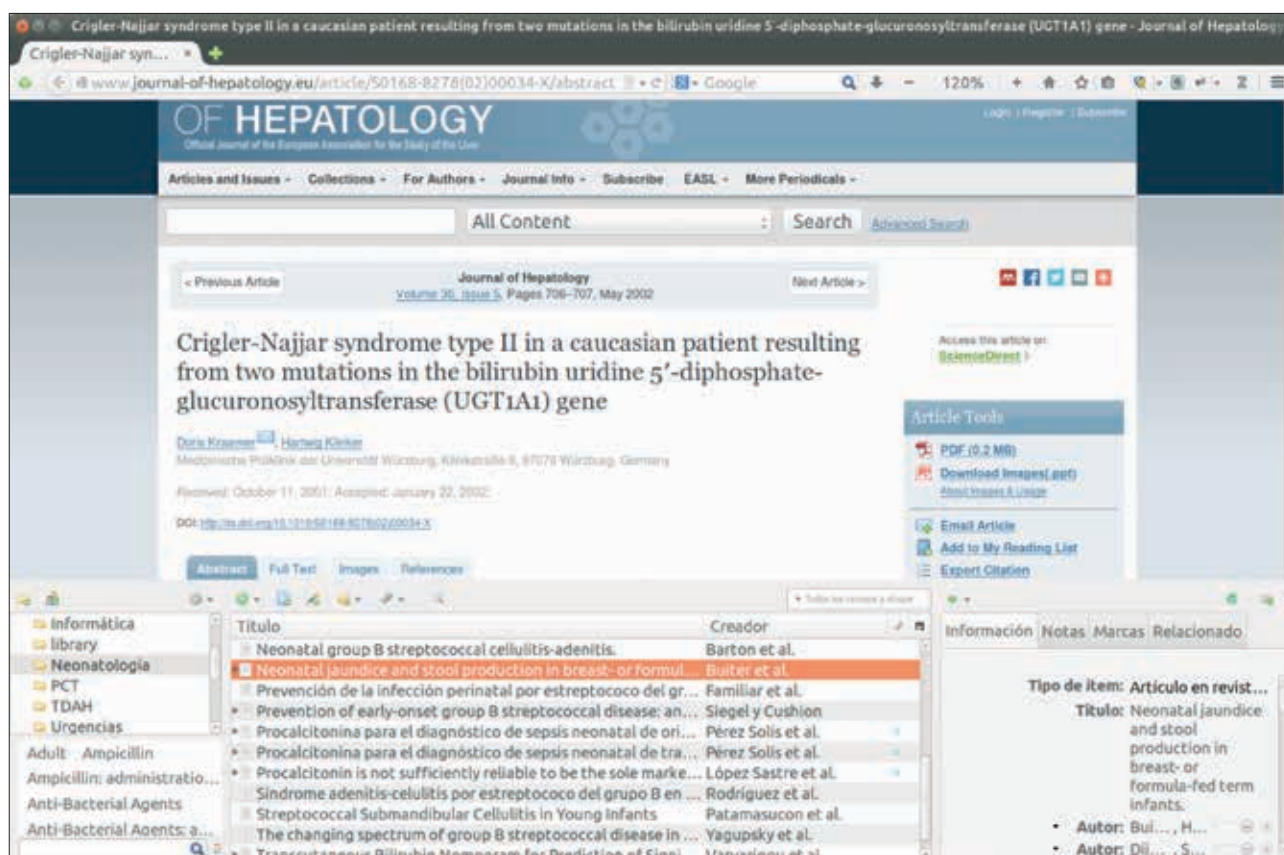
Crigler-Najjar syndrome type II in a caucasian patient resulting from two mutations in the bilirubin uridine 5'-diphosphate-glucuronosyltransferase (UGT1A1) gene - Journal of Hepatology

Crigler-Najjar syn... ×

www.journal-of-hepatology.eu/article/S0168-8278(02)00034-X/abstract Google 120%

OF HEPATOLOGY
Official Journal of the European Association for the Study of the Liver

Login | Register | Subscribe

Articles and Issues - Collections - For Authors - Journal Info - Subscribe EASL - More Periodicals -

All Content Search Advanced Search

< Previous Article Journal of Hepatology Volume 36, Issue 5, Pages 706–707, May 2002 Next Article >

Crigler-Najjar syndrome type II in a caucasian patient resulting from two mutations in the bilirubin uridine 5′-diphosphate-glucuronosyltransferase (UGT1A1) gene

Doris Kraemer, Hartwig Klinker
Medizinische Poliklinik der Universität Würzburg, Klinikstraße 6, 97070 Würzburg, Germany

Received: October 11, 2001; Accepted: January 22, 2002;

DOI: http://dx.doi.org/10.1016/S0168-8278(02)00034-X

Abstract Full Text Images References

Access this article on ScienceDirect

Article Tools
PDF (0.2 MB)
Download Images(.ppt)
About Images & Usage
Email Article
Add to My Reading List
Export Citation

Informática
library
Neonatologia
PCT
TDAH
Urgencias

Adult Ampicillin
Ampicillin: administratio...
Anti-Bacterial Agents
Anti-Bacterial Agents: a...

| Título | Creador |
|---|---|
| Neonatal group B streptococcal cellulitis-adenitis. | Barton et al. |
| Neonatal jaundice and stool production in breast- or formul... | Buiter et al. |
| Prevención de la infección perinatal por estreptococo del gr... | Familiar et al. |
| Prevention of early-onset group B streptococcal disease: an... | Siegel y Cushion |
| Procalcitonina para el diagnóstico de sepsis neonatal de ori... | Pérez Solis et al. |
| Procalcitonina para el diagnóstico de sepsis neonatal de tra... | Pérez Solis et al. |
| Procalcitonin is not sufficiently reliable to be the sole marke... | López Sastre et al. |
| Síndrome adenitis-celulitis por estreptococo del grupo B en ... | Rodríguez et al. |
| Streptococcal Submandibular Cellulitis in Young Infants | Patamasucon et al. |
| The changing spectrum of group B streptococcal disease in ... | Yagupsky et al. |

Información Notas Marcas Relacionado

Tipo de ítem: Artículo en revist...
Título: Neonatal jaundice and stool production in breast- or formula-fed term infants.
Autor: Bui..., H...
Autor: Di..., S...